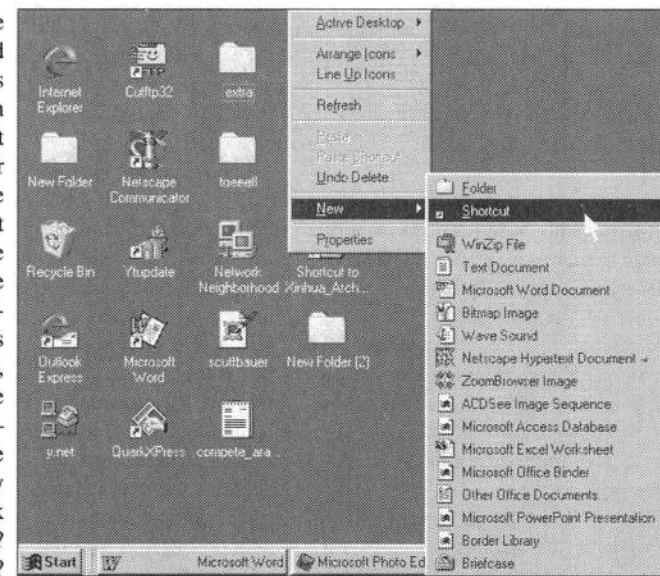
Internet Explorer
Cuftp32
extra
New Folder
Netscape Communicator
toeeell
Recycle Bin
Ytupdate
Network Neighborhood
Shortcut to Xinhua_Arch...
Outlook Express
Microsoft Word
scuttbauer
New Folder (2)
y.net
QuarkXPress
compete_ara...

Active Desktop
Arrange Icons
Line Up Icons
Refresh
Paste
Paste Shortcut
Undo Delete
New
Properties

Folder
Shortcut
WinZip File
Text Document
Microsoft Word Document
Bitmap Image
Wave Sound
Netscape Hypertext Document
ZoomBrowser Image
ACDSee Image Sequence
Microsoft Access Database
Microsoft Excel Worksheet
Microsoft Office Binder
Other Office Documents
Microsoft PowerPoint Presentation
Border Library
Briefcase

Start
Microsoft Word
Microsoft Photo Ed